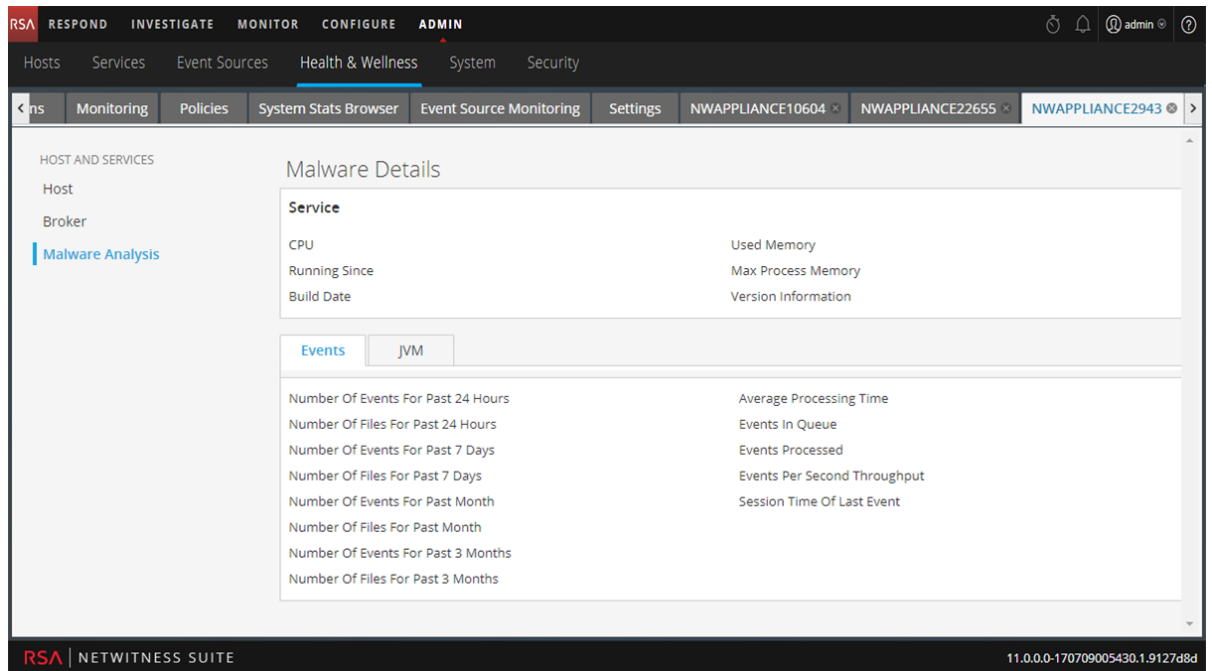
RSA RESPOND INVESTIGATE MONITOR CONFIGURE ADMIN

admin

Hosts Services Event Sources Health & Wellness System Security

ns Monitoring Policies System Stats Browser Event Source Monitoring Settings NWAPPLIANCE10604 NWAPPLIANCE22655 NWAPPLIANCE2943

HOST AND SERVICES
Host
Broker
Malware Analysis

Malware Details

Service

CPU
Running Since
Build Date

Used Memory
Max Process Memory
Version Information

Events JVM

Number Of Events For Past 24 Hours
Number Of Files For Past 24 Hours
Number Of Events For Past 7 Days
Number Of Files For Past 7 Days
Number Of Events For Past Month
Number Of Files For Past Month
Number Of Events For Past 3 Months
Number Of Files For Past 3 Months

Average Processing Time
Events In Queue
Events Processed
Events Per Second Throughput
Session Time Of Last Event

RSA NETWITNESS SUITE

11.0.0.0-170709005430.1.9127d8d